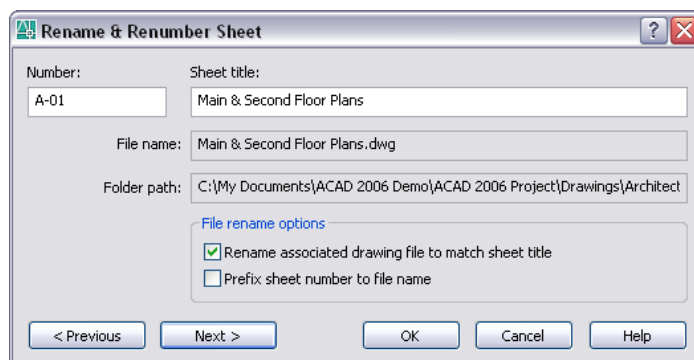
Rename & Renumber Sheet

Number:
A-01

Sheet title:
Main & Second Floor Plans

File name: Main & Second Floor Plans.dwg

Folder path: C:\My Documents\ACAD 2006 Demo\ACAD 2006 Project\Drawings\Architect

File rename options

Rename associated drawing file to match sheet title

Prefix sheet number to file name

< Previous

Next >

OK

Cancel

Help